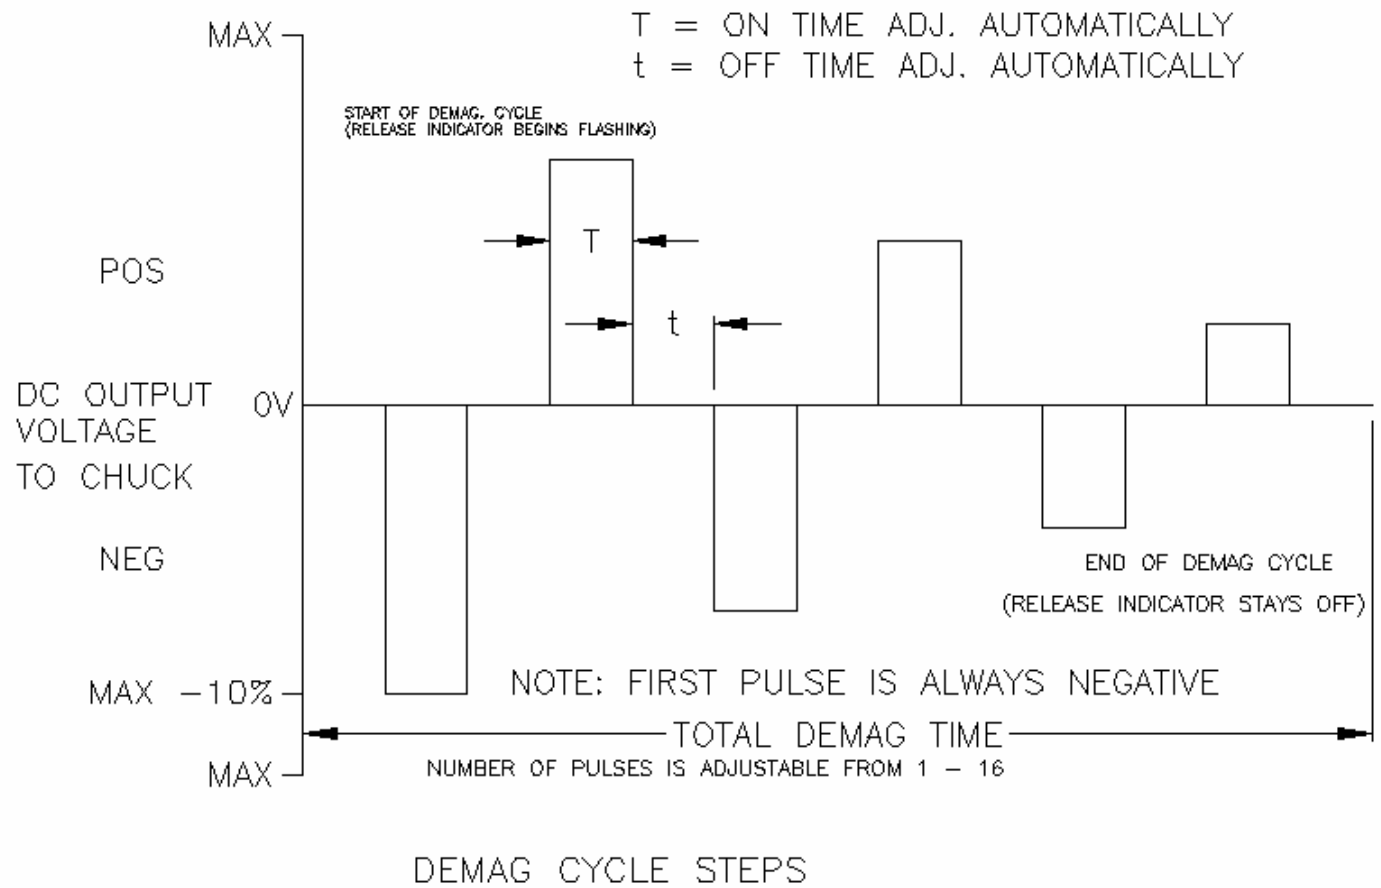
T = ON TIME ADJ. AUTOMATICALLY
t = OFF TIME ADJ. AUTOMATICALLY

MAX

START OF DEMAG. CYCLE
(RELEASE INDICATOR BEGINS FLASHING)

T

POS

t

DC OUTPUT
VOLTAGE
TO CHUCK

0V

NEG

END OF DEMAG CYCLE
(RELEASE INDICATOR STAYS OFF)

NOTE: FIRST PULSE IS ALWAYS NEGATIVE

MAX −10%

TOTAL DEMAG TIME

NUMBER OF PULSES IS ADJUSTABLE FROM 1 − 16

MAX

DEMAG CYCLE STEPS